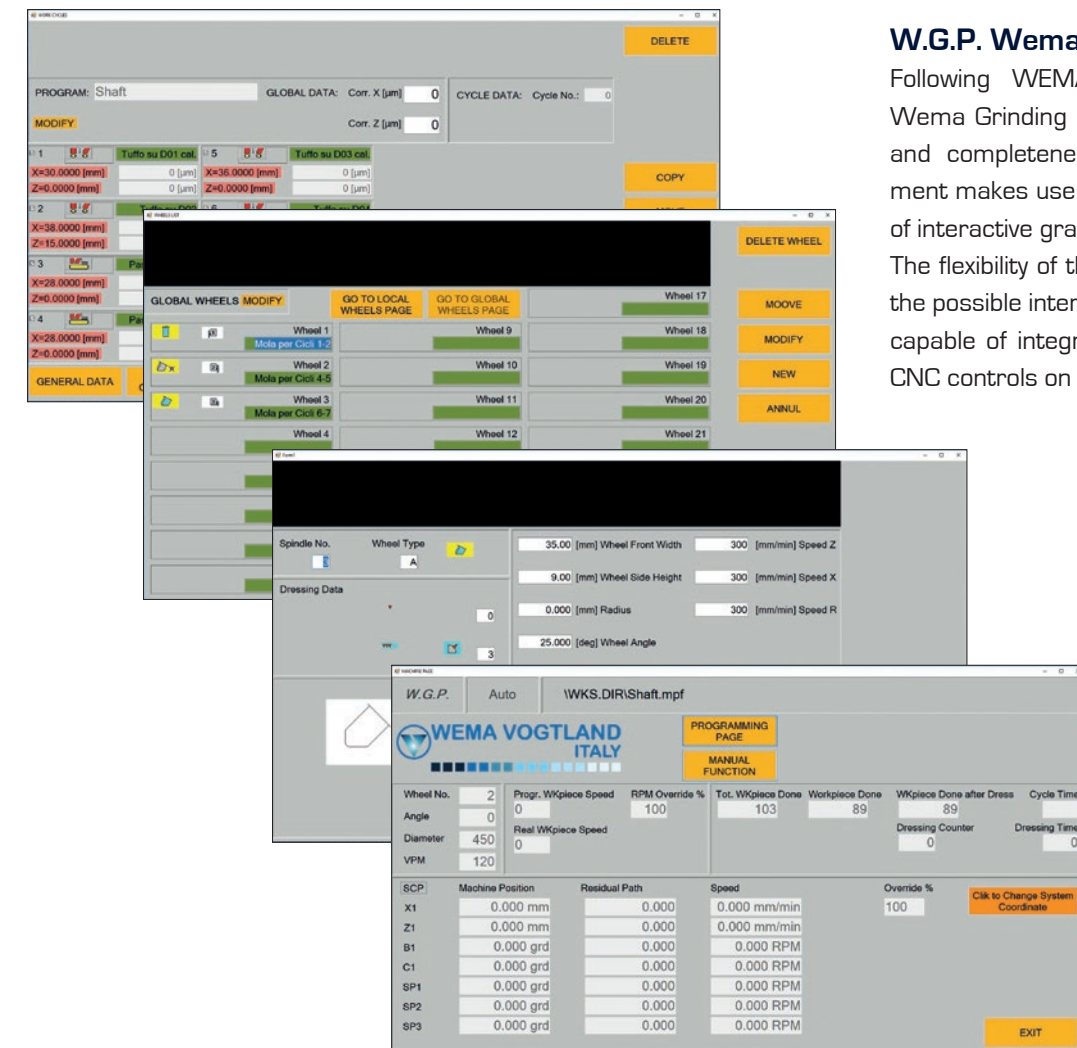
W.G.P. Wema
Following WEM
Wema Grinding
and completene
ment makes use
of interactive gra
The flexibility of t
the possible inter
capable of integr
CNC controls on

DELETE

PROGRAM: Shaft
GLOBAL DATA: Corr. X [µm] 0
Corr. Z [µm] 0
CYCLE DATA: Cycle No.: 0
MODIFY

1 Tuffo su D01 cal.
X=30.0000 [mm] 0 [µm]
Z=0.0000 [mm] 0 [µm]
5 Tuffo su D03 cal.
X=36.0000 [mm] 0 [µm]
Z=0.0000 [mm] 0 [µm]
2
X=38.0000 [mm]
Z=15.0000 [mm]
3 Pa
X=28.0000 [mm]
Z=0.0000 [mm]
4 Pa
X=28.0000 [mm]
Z=0.0000 [mm]
GENERAL DATA
COPY

DELETE WHEEL
GLOBAL WHEELS MODIFY
GO TO LOCAL WHEELS PAGE
GO TO GLOBAL WHEELS PAGE
Wheel 1 Mola per Cicli 1-2
Wheel 2 Mola per Cicli 4-5
Wheel 3 Mola per Cicli 6-7
Wheel 4
Wheel 9
Wheel 10
Wheel 11
Wheel 12
Wheel 17
Wheel 18
Wheel 19
Wheel 20
Wheel 21
MOOVE
MODIFY
NEW
ANNUL

Spindle No. 1
Wheel Type A
Dressing Data
0
3
35.00 [mm] Wheel Front Width
9.00 [mm] Wheel Side Height
0.000 [mm] Radius
25.000 [deg] Wheel Angle
300 [mm/min] Speed Z
300 [mm/min] Speed X
300 [mm/min] Speed R

W.G.P. Auto \WKS.DIR\Shaft.mpf
WEMA VOGTLAND ITALY
PROGRAMMING PAGE
MANUAL FUNCTION
Wheel No. 2
Angle 0
Diameter 450
VPM 120
Progr. WKpiece Speed 0
RPM Override % 100
Real WKpiece Speed 0
Tot. WKpiece Done 103
Workpiece Done 89
WKpiece Done after Dress 89
Dressing Counter 0
Cycle Tim
Dressing Tim 0

| SCP | Machine Position | Residual Path | Speed |
|---|---|---|---|
| X1 | 0.000 mm | 0.000 | 0.000 mm/min |
| Z1 | 0.000 mm | 0.000 | 0.000 mm/min |
| B1 | 0.000 grd | 0.000 | 0.000 RPM |
| C1 | 0.000 grd | 0.000 | 0.000 RPM |
| SP1 | 0.000 grd | 0.000 | 0.000 RPM |
| SP2 | 0.000 grd | 0.000 | 0.000 RPM |
| SP3 | 0.000 grd | 0.000 | 0.000 RPM |

Override % 100
Clik to Change System Coordinate
EXIT